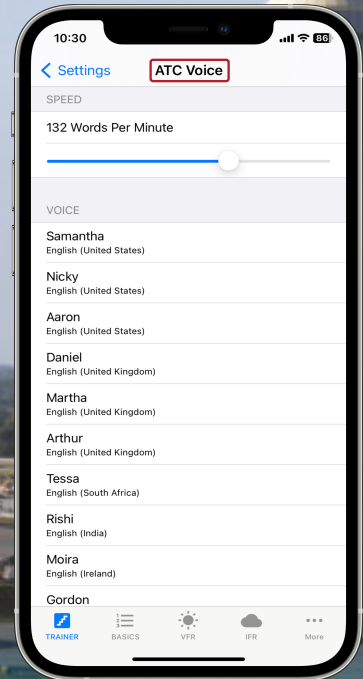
10:30 86

Settings ATC Voice

SPEED

132 Words Per Minute

VOICE

Samantha
English (United States)

Nicky
English (United States)

Aaron
English (United States)

Daniel
English (United Kingdom)

Martha
English (United Kingdom)

Arthur
English (United Kingdom)

Tessa
English (South Africa)

Rishi
English (India)

Moira
English (Ireland)

Gordon

TRAINER BASICS VFR IFR More